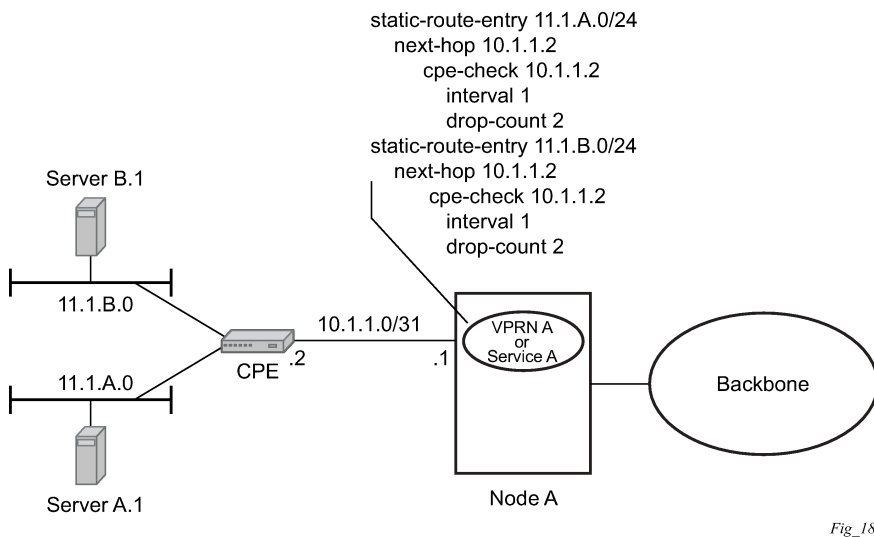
static-route-entry 11.1.A.0/24
next-hop 10.1.1.2
cpe-check 10.1.1.2
interval 1
drop-count 2
static-route-entry 11.1.B.0/24
next-hop 10.1.1.2
cpe-check 10.1.1.2
interval 1
drop-count 2

Server B.1

11.1.B.0

10.1.1.0/31

VPRN A
or
Service A

11.1.A.0

CPE .2

.1

Backbone

Server A.1

Node A

Fig_18